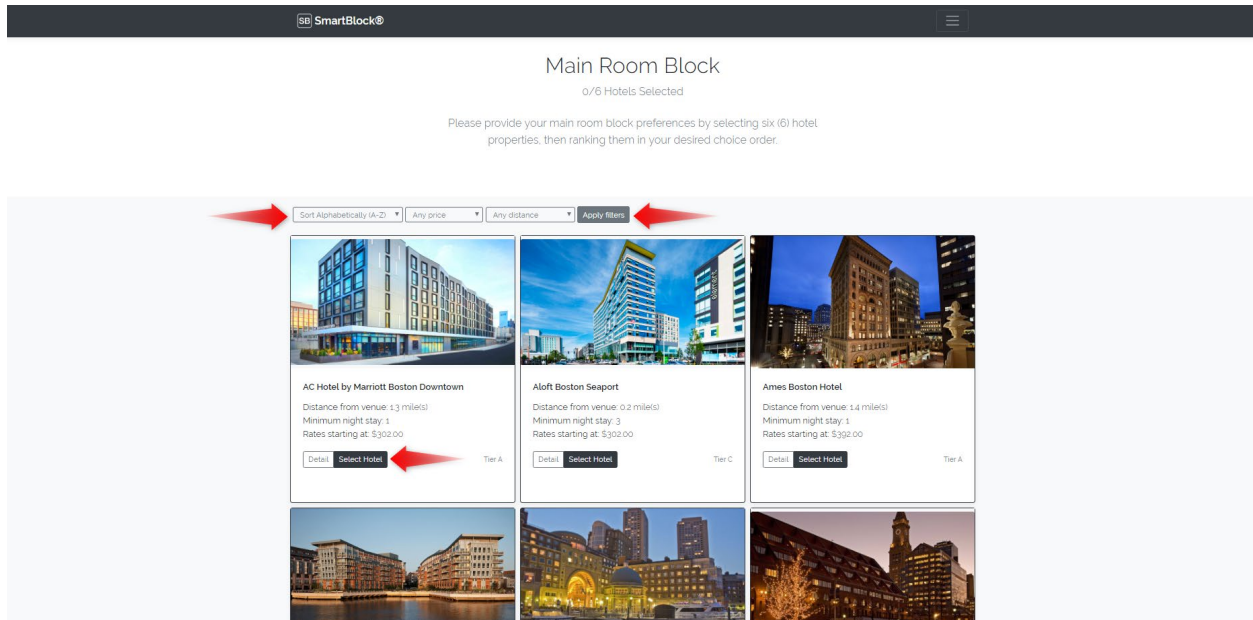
SB SmartBlock®

Main Room Block

0/6 Hotels Selected

Please provide your main room block preferences by selecting six (6) hotel properties, then ranking them in your desired choice order.

Sort Alphabetically (A-Z) ▾ Any price ▾ Any distance ▾ Apply filters

AC Hotel by Marriott Boston Downtown

Distance from venue: 1.3 mile(s)
Minimum night stay: 1
Rates starting at: $302.00

Detail Select Hotel Tier A

Aloft Boston Seaport

Distance from venue: 0.2 mile(s)
Minimum night stay: 3
Rates starting at: $302.00

Detail Select Hotel Tier C

Ames Boston Hotel

Distance from venue: 1.4 mile(s)
Minimum night stay: 1
Rates starting at: $392.00

Detail Select Hotel Tier A